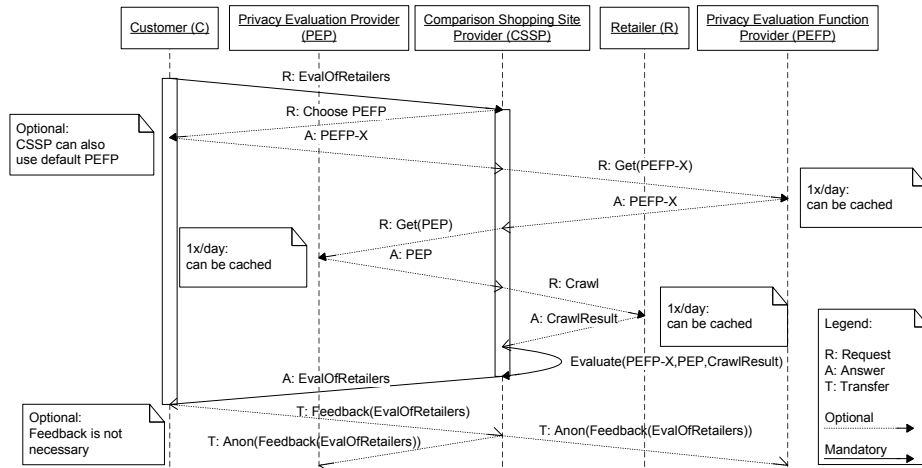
Customer (C)

Privacy Evaluation Provider (PEP)

Comparison Shopping Site Provider (CSSP)

Retailer (R)

Privacy Evaluation Function Provider (PEFP)

R: EvalOfRetailers

R: Choose PEFP

Optional: CSSP can also use default PEFP

A: PEFP-X

R: Get(PEFP-X)

1x/day: can be cached

A: PEFP-X

R: Get(PEP)

1x/day: can be cached

A: PEP

R: Crawl

1x/day: can be cached

A: CrawlResult

Legend:

R: Request
A: Answer
T: Transfer

Evaluate(PEFP-X,PEP,CrawlResult)

A: EvalOfRetailers

Optional

Optional: Feedback is not necessary

T: Feedback(EvalOfRetailers)

T: Anon(Feedback(EvalOfRetailers))

T: Anon(Feedback(EvalOfRetailers))

Mandatory